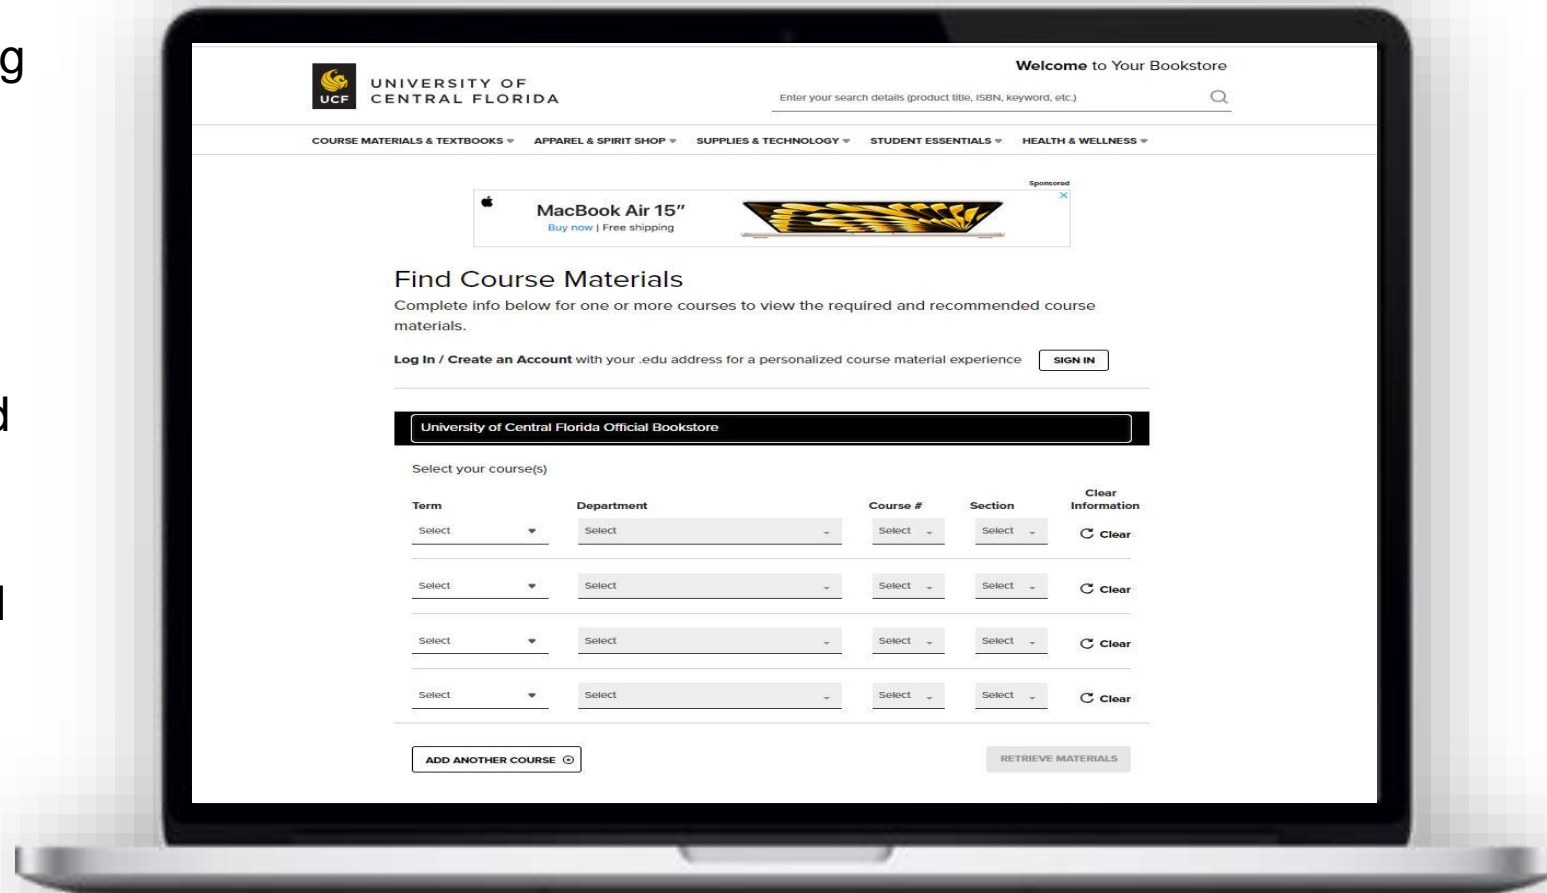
g

d

l

UCF UNIVERSITY OF CENTRAL FLORIDA

Welcome to Your Bookstore

Enter your search details (product title, ISBN, keyword, etc.)

COURSE MATERIALS & TEXTBOOKS APPAREL & SPIRIT SHOP SUPPLIES & TECHNOLOGY STUDENT ESSENTIALS HEALTH & WELLNESS

Sponsored

MacBook Air 15"
Buy now | Free shipping

Find Course Materials

Complete info below for one or more courses to view the required and recommended course materials.

Log In / Create an Account with your .edu address for a personalized course material experience SIGN IN

University of Central Florida Official Bookstore

Select your course(s)

| Term | Department | Course # | Section | Clear Information |
|---|---|---|---|---|
| Select | Select | Select | Select | Clear |
| Select | Select | Select | Select | Clear |
| Select | Select | Select | Select | Clear |
| Select | Select | Select | Select | Clear |

ADD ANOTHER COURSE

RETRIEVE MATERIALS